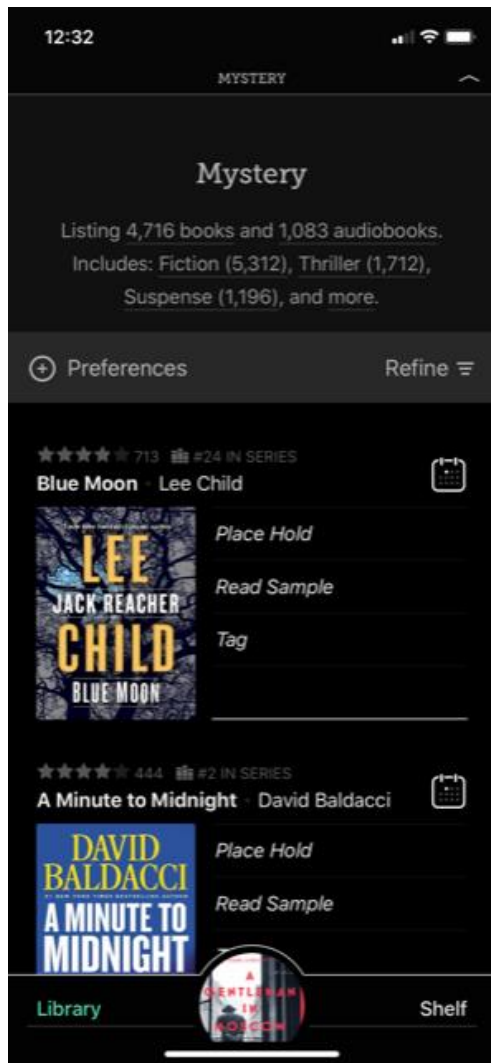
12:32

MYSTERY

Mystery

Listing 4,716 books and 1,083 audiobooks. Includes: Fiction (5,312), Thriller (1,712), Suspense (1,196), and more.

Preferences

Refine

713 #24 IN SERIES

Blue Moon · Lee Child

LEE JACK REACHER CHILD BLUE MOON

Place Hold

Read Sample

Tag

444 #2 IN SERIES

A Minute to Midnight · David Baldacci

DAVID BALDACCI A MINUTE TO MIDNIGHT

Place Hold

Read Sample

A GENTLEMAN IN MOSCOW

Library

Shelf